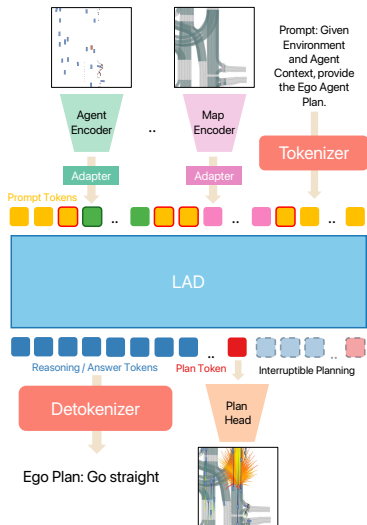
Prompt: Given Environment and Agent Context, provide the Ego Agent Plan.

Agent Encoder

..

Map Encoder

Tokenizer

Adapter

Adapter

Prompt Tokens

..

..

LAD

..

..

Reasoning / Answer Tokens

Plan Token

Interruptible Planning

Detokenizer

Plan Head

Ego Plan: Go straight